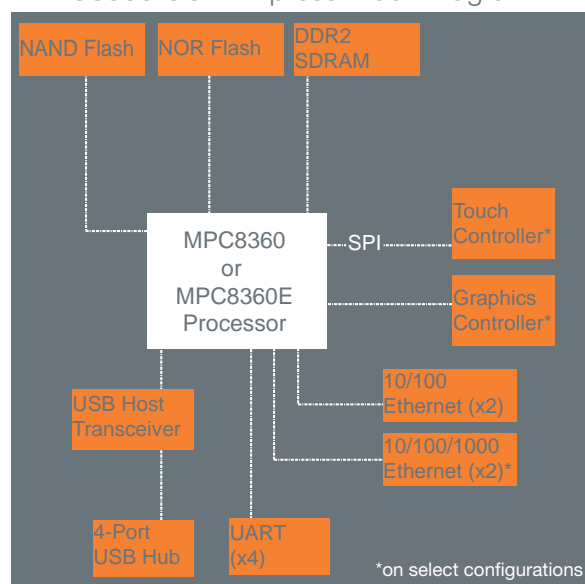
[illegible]

NAND Flash

NOR Flash

DDR2 SDRAM

MPC8360 or MPC8360E Processor

SPI

Touch Controller*

Graphics Controller*

10/100 Ethernet (x2)

10/100/1000 Ethernet (x2)*

USB Host Transceiver

4-Port USB Hub

UART (x4)

*on select configurations